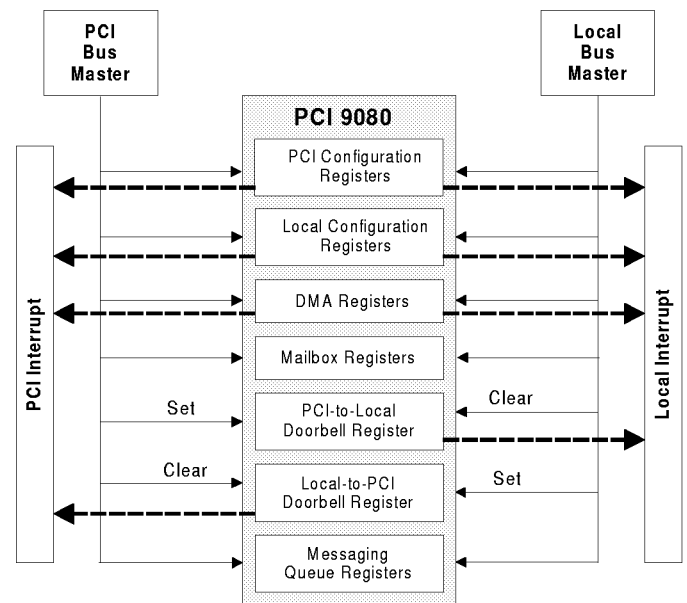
PCI Bus Master

Local Bus Master

PCI 9080

PCI Interrupt

Local Interrupt

PCI Configuration Registers

Local Configuration Registers

DMA Registers

Mailbox Registers

Set

PCI-to-Local Doorbell Register

Clear

Clear

Local-to-PCI Doorbell Register

Set

Messaging Queue Registers